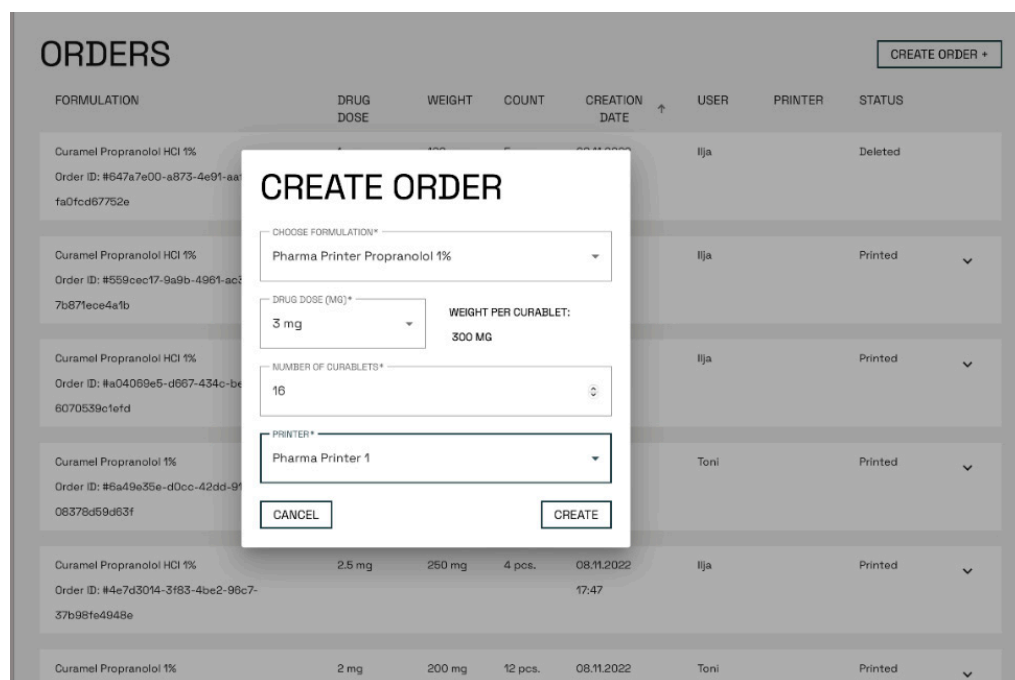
ORDERS

CREATE ORDER +

| FORMULATION | DRUG DOSE | WEIGHT | COUNT | CREATION DATE ↑ | USER | PRINTER | STATUS |
|---|---|---|---|---|---|---|---|
| Curamel Propranolol HCl 1% Order ID: #647a7e00-a873-4e91-aa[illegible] fa0fcd67752e | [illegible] | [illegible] | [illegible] | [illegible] | Ilja | | Deleted |
| Curamel Propranolol HCl 1% Order ID: #559cec17-9a9b-4961-ac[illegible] 7b871ece4a1b | | | | | Ilja | | Printed |
| Curamel Propranolol HCl 1% Order ID: #a04069e5-d667-434c-b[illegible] 6070539c1efd | | | | | Ilja | | Printed |
| Curamel Propranolol 1% Order ID: #6a49e35e-d0cc-42dd-9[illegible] 08378d59d63f | | | | | Toni | | Printed |
| Curamel Propranolol HCl 1% Order ID: #4e7d3014-3f63-4be2-96c7-37b98fe4948e | 2.5 mg | 250 mg | 4 pcs. | 08.11.2022 17:47 | Ilja | | Printed |
| Curamel Propranolol 1% | 2 mg | 200 mg | 12 pcs. | 08.11.2022 | Toni | | Printed |

CREATE ORDER

CHOOSE FORMULATION*
Pharma Printer Propranolol 1%

DRUG DOSE (MG)*
3 mg

WEIGHT PER CURABLET:
300 MG

NUMBER OF CURABLETS*
16

PRINTER*
Pharma Printer 1

CANCEL

CREATE